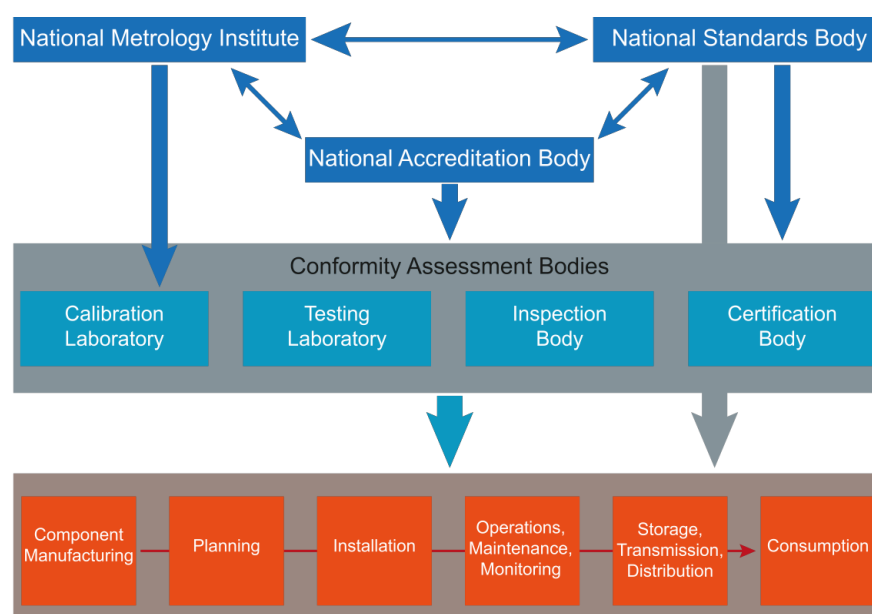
National Metrology Institute

National Standards Body

National Accreditation Body

Conformity Assessment Bodies

Calibration Laboratory

Testing Laboratory

Inspection Body

Certification Body

Component Manufacturing

Planning

Installation

Operations, Maintenance, Monitoring

Storage, Transmission, Distribution

Consumption